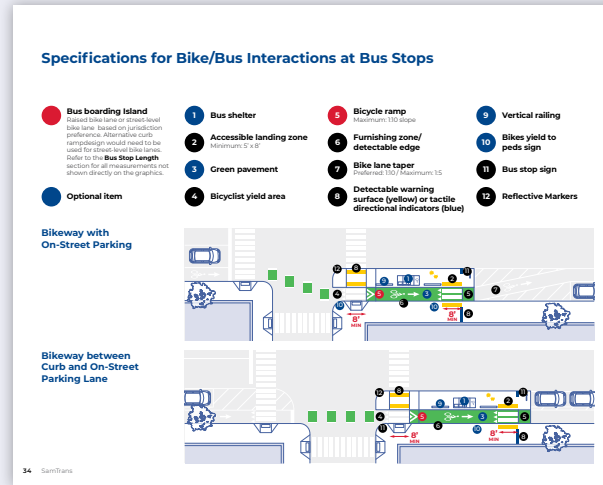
Specifications for Bike/Bus Interactions at Bus Stops

Bus boarding Island
Raised bike lane or street-level bike lane based on jurisdiction preference. Alternative curb rampdesign would need to be used for street-level bike lanes. Refer to the Bus Stop Length section for all measurements not shown directly on the graphics.

Optional item

1 Bus shelter

2 Accessible landing zone
Minimum: 5' x 8'

3 Green pavement

4 Bicyclist yield area

5 Bicycle ramp
Maximum: 1:10 slope

6 Furnishing zone/ detectable edge

7 Bike lane taper
Preferred: 1:10 / Maximum: 1:5

8 Detectable warning surface (yellow) or tactile directional indicators (blue)

9 Vertical railing

10 Bikes yield to peds sign

11 Bus stop sign

12 Reflective Markers

Bikeway with On-Street Parking

12 8 9 1 2 11 4 5 3 5 7 10 6 8 8' MIN 8' MIN

Bikeway between Curb and On-Street Parking Lane

12 8 9 1 2 11 4 5 3 5 11 6 10 8 8' MIN 8' MIN

34 SamTrans